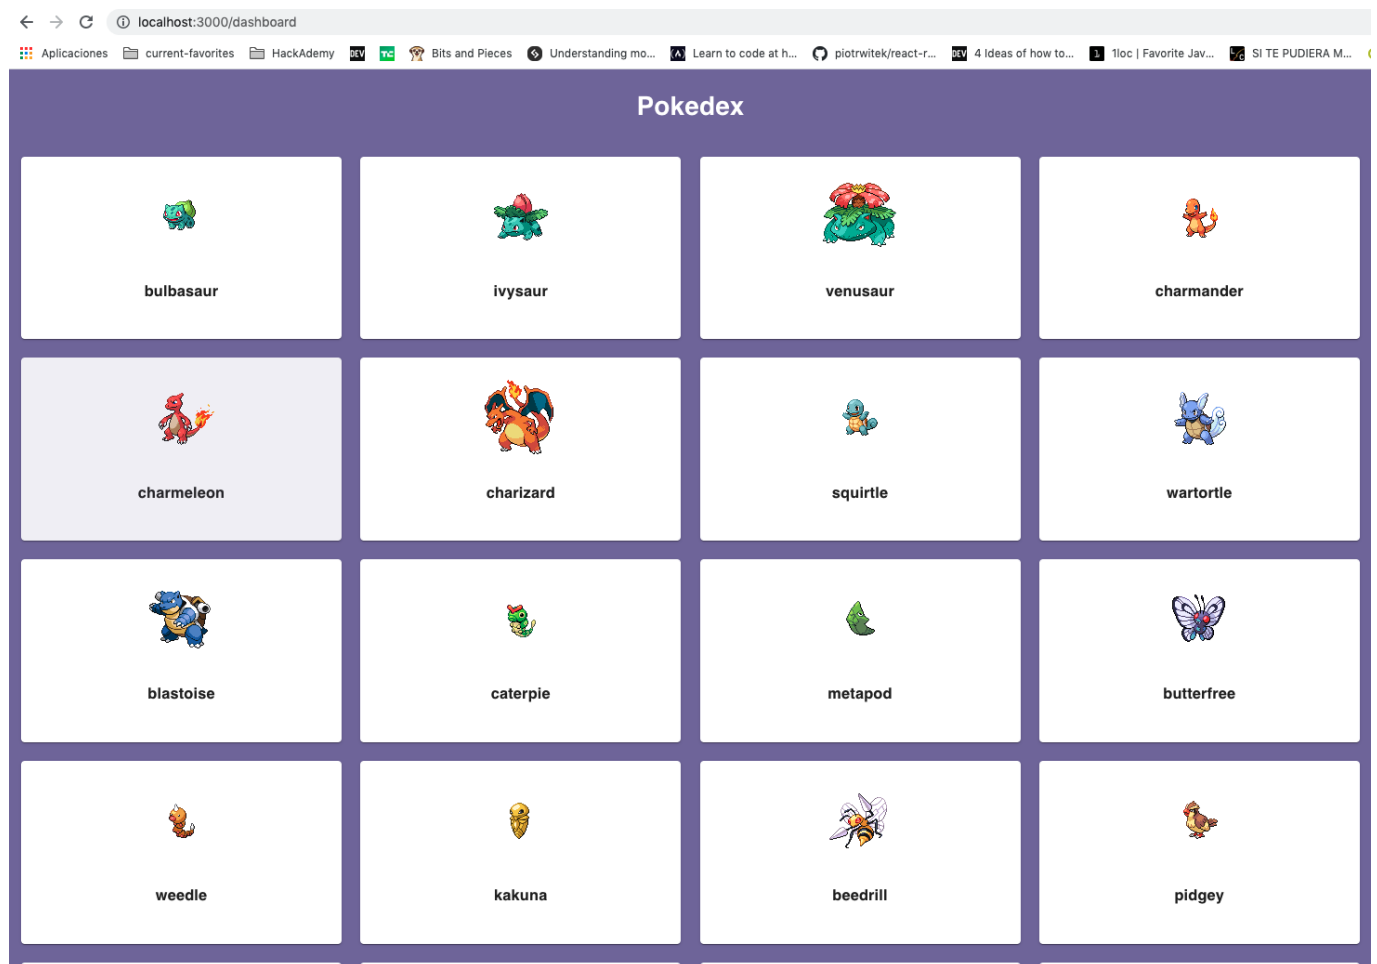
localhost:3000/dashboard

Aplicaciones current-favorites HackAdemy DEV TC Bits and Pieces Understanding mo... Learn to code at h... piotrwitek/react-r... DEV 4 Ideas of how to... 1loc | Favorite Jav... SI TE PUDIERA M...

Pokedex

bulbasaur

ivysaur

venusaur

charmander

charmeleon

charizard

squirtle

wartortle

blastoise

caterpie

metapod

butterfree

weedle

kakuna

beedrill

pidgey